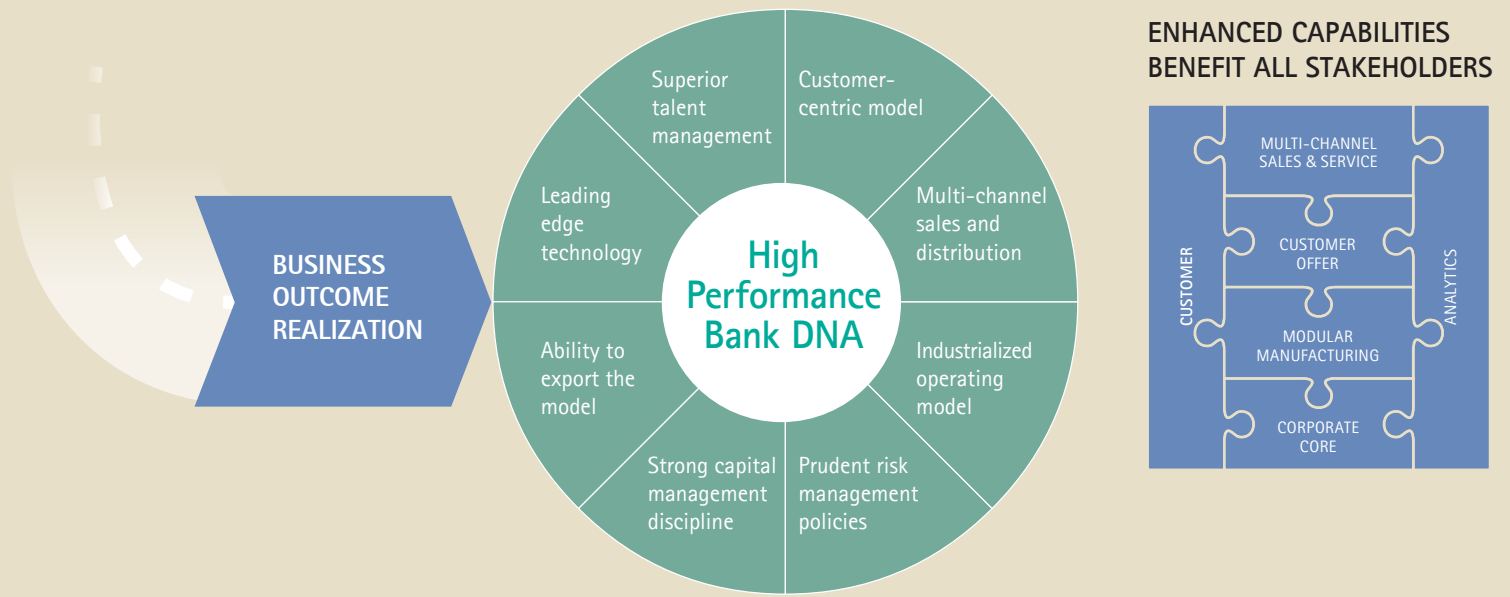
BUSINESS OUTCOME REALIZATION

High Performance Bank DNA

Superior talent management

Customer-centric model

Multi-channel sales and distribution

Industrialized operating model

Prudent risk management policies

Strong capital management discipline

Ability to export the model

Leading edge technology

ENHANCED CAPABILITIES BENEFIT ALL STAKEHOLDERS

MULTI-CHANNEL SALES & SERVICE

CUSTOMER OFFER

MODULAR MANUFACTURING

CORPORATE CORE

CUSTOMER

ANALYTICS